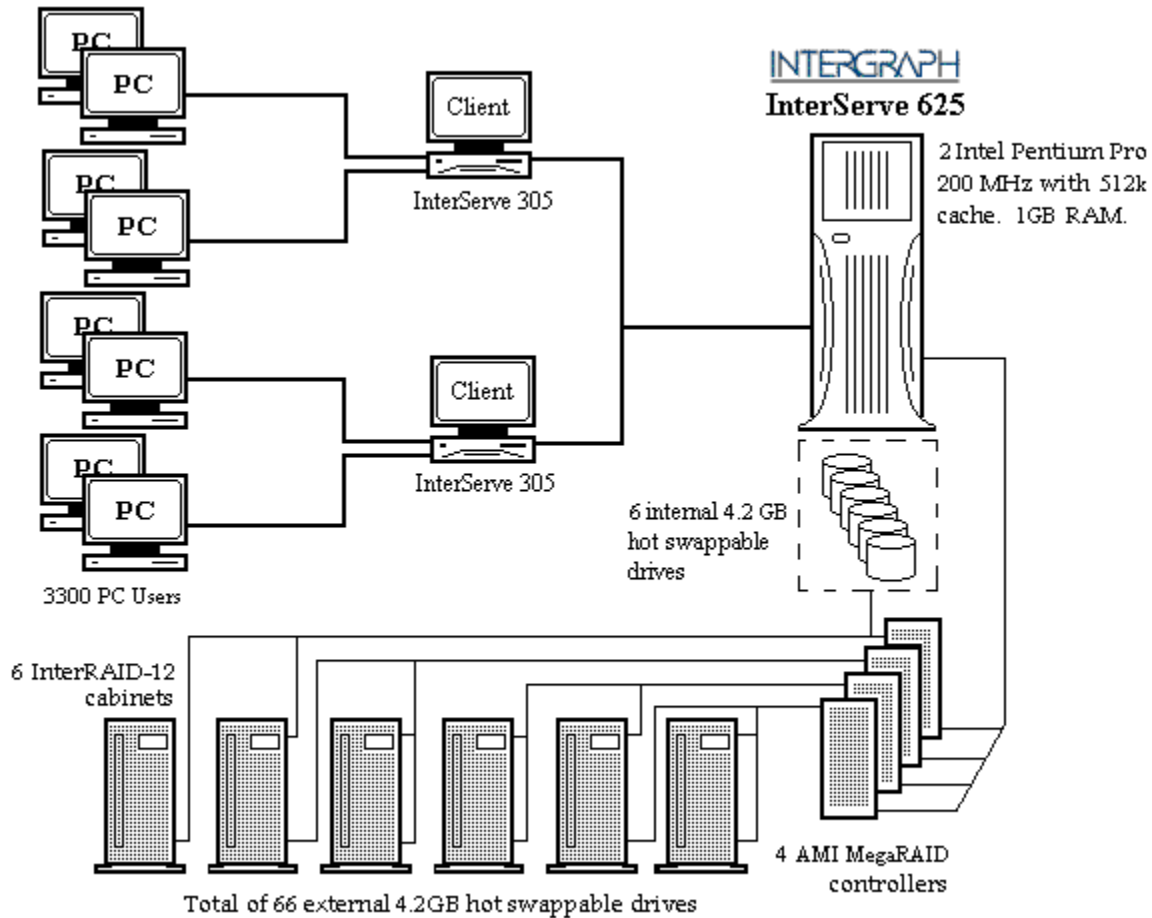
PC

PC

Client

InterServe 305

PC

PC

PC

PC

Client

InterServe 305

PC

PC

3300 PC Users

INTERGRAPH

InterServe 625

2 Intel Pentium Pro 200 MHz with 512k cache. 1GB RAM.

6 internal 4.2 GB hot swappable drives

6 InterRAID-12 cabinets

4 AMI MegaRAID controllers

Total of 66 external 4.2GB hot swappable drives